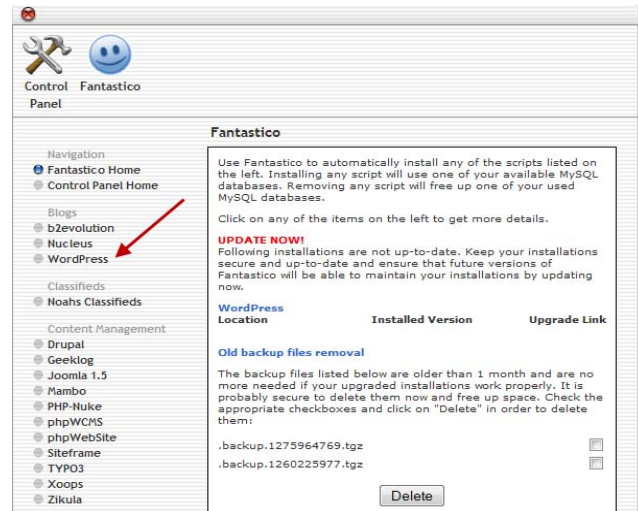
Control Panel Fantastico

Fantastico

Navigation
Fantastico Home
Control Panel Home

Blogs
b2evolution
Nucleus
WordPress

Classifieds
Noahs Classifieds

Content Management
Drupal
Geeklog
Joomla 1.5
Mambo
PHP-Nuke
phpWCMS
phpWebSite
Siteframe
TYPO3
Xoops
Zikula

Use Fantastico to automatically install any of the scripts listed on the left. Installing any script will use one of your available MySQL databases. Removing any script will free up one of your used MySQL databases.

Click on any of the items on the left to get more details.

UPDATE NOW!
Following installations are not up-to-date. Keep your installations secure and up-to-date and ensure that future versions of Fantastico will be able to maintain your installations by updating now.

WordPress

| Location | Installed Version | Upgrade Link |
|---|---|---|

Old backup files removal

The backup files listed below are older than 1 month and are no more needed if your upgraded installations work properly. It is probably secure to delete them now and free up space. Check the appropriate checkboxes and click on "Delete" in order to delete them:

.backup.1275964769.tgz
.backup.1260225977.tgz

Delete